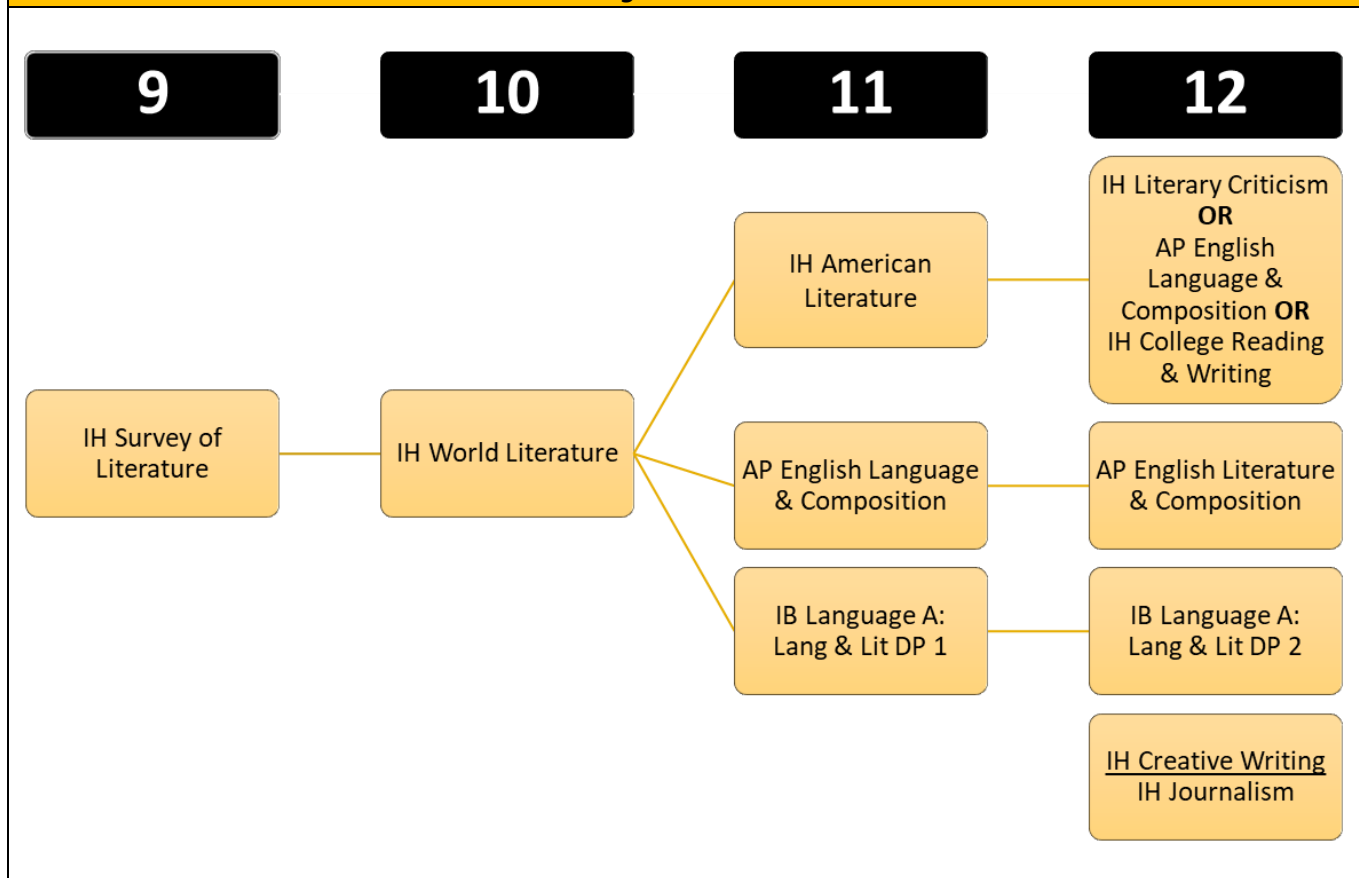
9

10

11

12

IH Survey of Literature

IH World Literature

IH American Literature

IH Literary Criticism **OR** AP English Language & Composition **OR** IH College Reading & Writing

AP English Language & Composition

AP English Literature & Composition

IB Language A: Lang & Lit DP 1

IB Language A: Lang & Lit DP 2

IH Creative Writing
IH Journalism